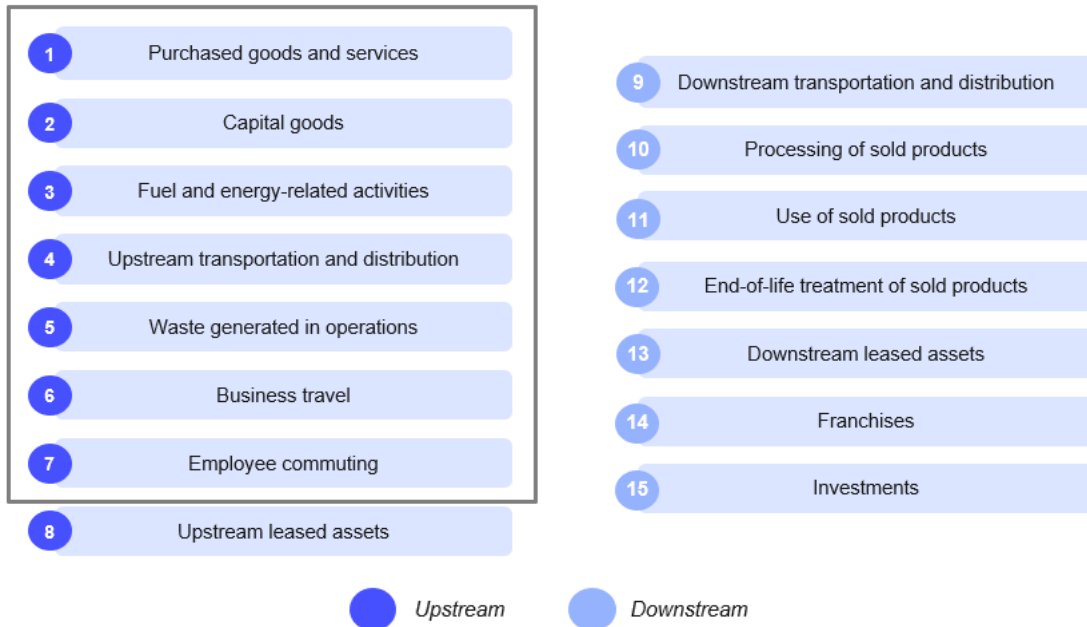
1 Purchased goods and services

2 Capital goods

3 Fuel and energy-related activities

4 Upstream transportation and distribution

5 Waste generated in operations

6 Business travel

7 Employee commuting

8 Upstream leased assets

9 Downstream transportation and distribution

10 Processing of sold products

11 Use of sold products

12 End-of-life treatment of sold products

13 Downstream leased assets

14 Franchises

15 Investments

Upstream Downstream